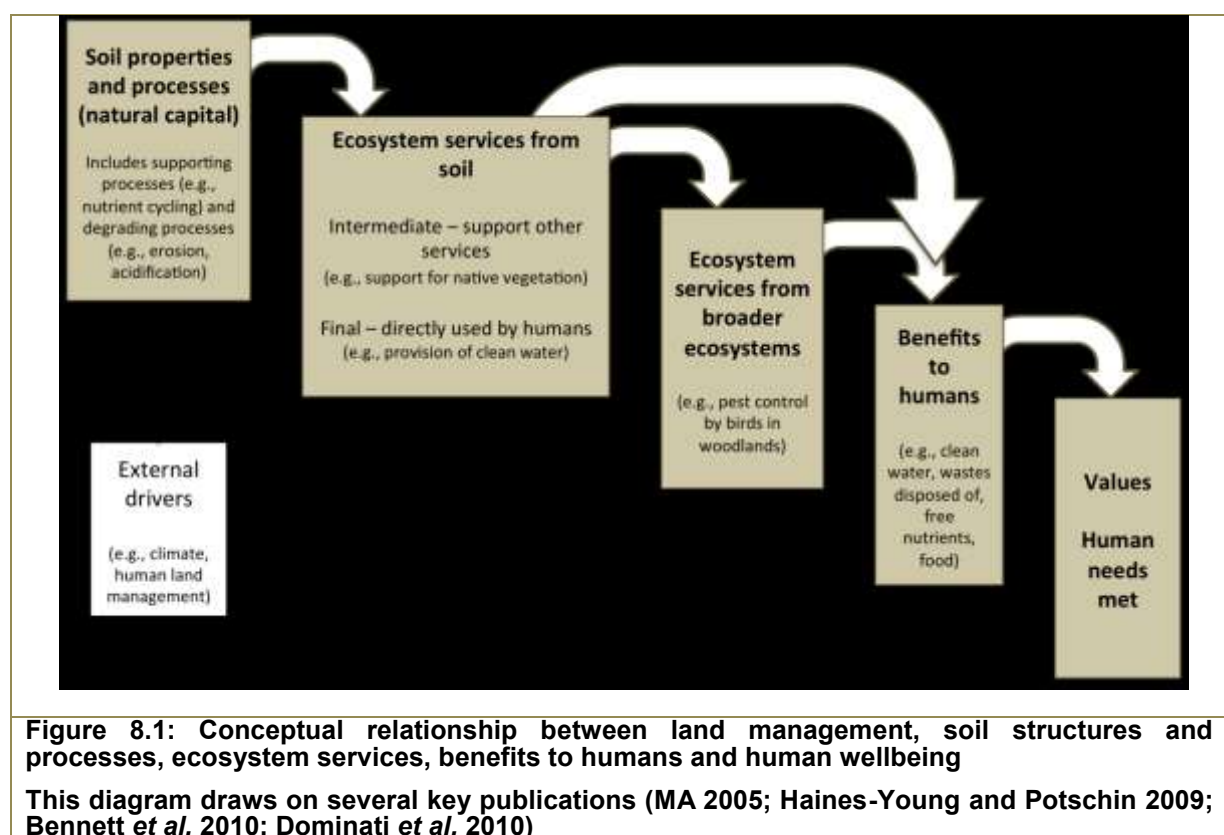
Soil properties and processes (natural capital)

Includes supporting processes (e.g., nutrient cycling) and degrading processes (e.g., erosion, acidification)

Ecosystem services from soil

Intermediate – support other services
(e.g., support for native vegetation)

Final – directly used by humans
(e.g., provision of clean water)

Ecosystem services from broader ecosystems

(e.g., pest control by birds in woodlands)

Benefits to humans

(e.g., clean water, wastes disposed of, free nutrients, food)

Values

Human needs met

External drivers

(e.g., climate, human land management)

**Figure 8.1: Conceptual relationship between land management, soil structures and processes, ecosystem services, benefits to humans and human wellbeing**

**This diagram draws on several key publications (MA 2005; Haines-Young and Potschin 2009; Bennett *et al.* 2010; Dominati *et al.* 2010)**